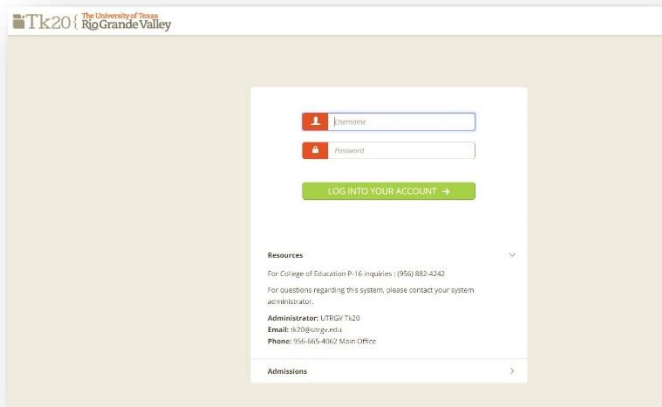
Tk20 The University of Texas Rio Grande Valley

Username

Password

LOG INTO YOUR ACCOUNT →

Resources

For College of Education P-16 inquiries : (956) 882-4242

For questions regarding this system, please contact your system administrator.

**Administrator:** UTRGV Tk20
**Email:** tk20@utrgv.edu
**Phone:** 956-665-4062 Main Office

Admissions